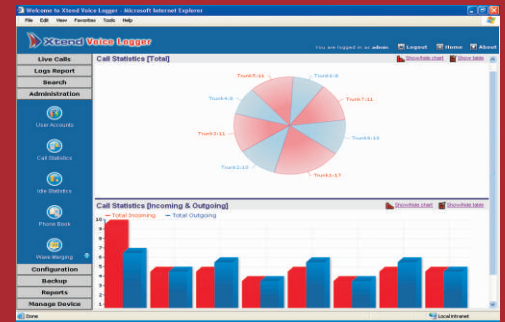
Welcome to Xtend Voice Logger - Microsoft Internet Explorer

File Edit View Favorites Tools Help

Xtend Voice Logger

You are logged in as admin Logout Home About

Live Calls

Logs Report

Search

Administration

User Accounts

Call Statistics

Idle Statistics

Phone Book

Wave Merging

Configuration

Backup

Reports

Manage Device

Call Statistics [Total]

Show/Hide chart Show table

Trunk8:11
Trunk1:8
Trunk7:11
Trunk4:9
Trunk6:10
Trunk3:11
Trunk2:13
Trunk1:17

Call Statistics [Incoming & Outgoing]

Show/Hide chart Show/Hide table

Total Incoming Total Outgoing

10
9
8
7
6
5
4
3
2
1

Done

Local intranet